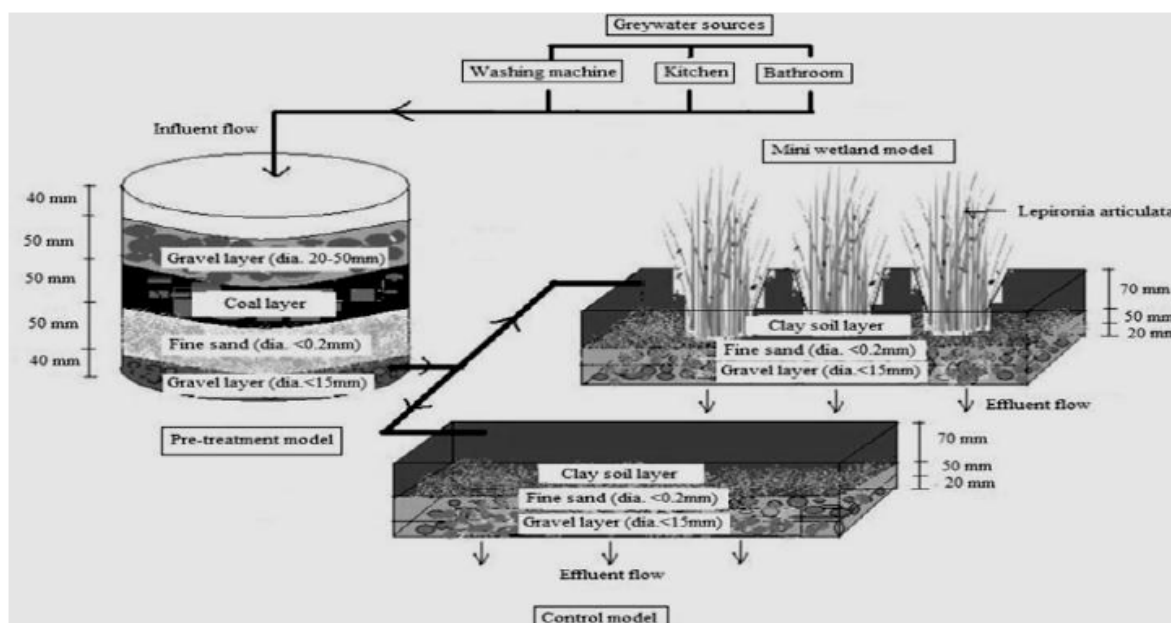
Greywater sources

Washing machine

Kitchen

Bathroom

Influent flow

Mini wetland model

Lepironia articulata

40 mm

50 mm

50 mm

50 mm

40 mm

Gravel layer (dia. 20-50mm)

Coal layer

Fine sand (dia. <0.2mm)

Gravel layer (dia.<15mm)

70 mm

50 mm

20 mm

Clay soil layer

Fine sand (dia. <0.2mm)

Gravel layer (dia.<15mm)

Effluent flow

Pre-treatment model

70 mm

50 mm

20 mm

Clay soil layer

Fine sand (dia. <0.2mm)

Gravel layer (dia.<15mm)

Effluent flow

Control model